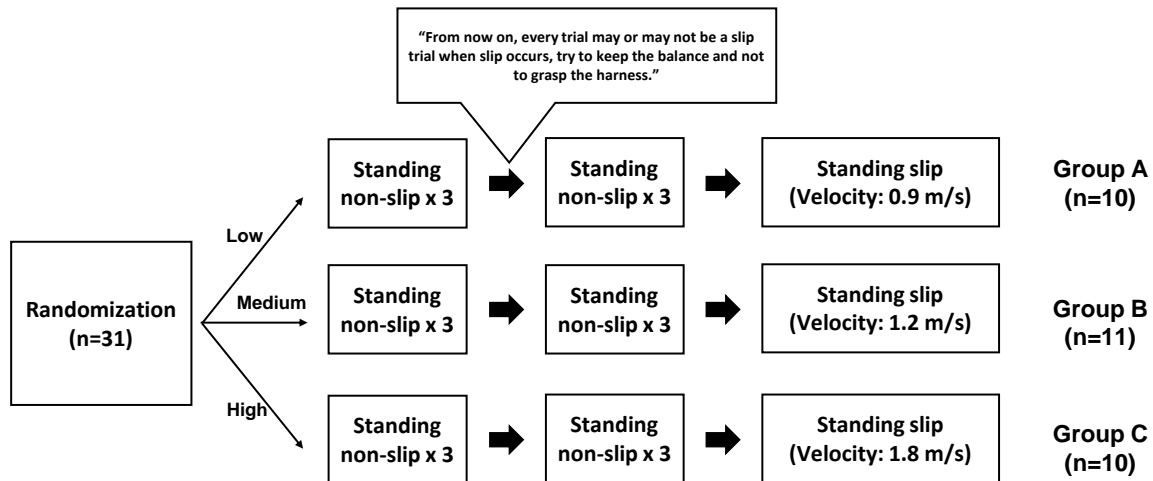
"From now on, every trial may or may not be a slip trial when slip occurs, try to keep the balance and not to grasp the harness."

Randomization (n=31)

Low

Standing non-slip x 3

Standing non-slip x 3

Standing slip (Velocity: 0.9 m/s)

Group A (n=10)

Medium

Standing non-slip x 3

Standing non-slip x 3

Standing slip (Velocity: 1.2 m/s)

Group B (n=11)

High

Standing non-slip x 3

Standing non-slip x 3

Standing slip (Velocity: 1.8 m/s)

Group C (n=10)